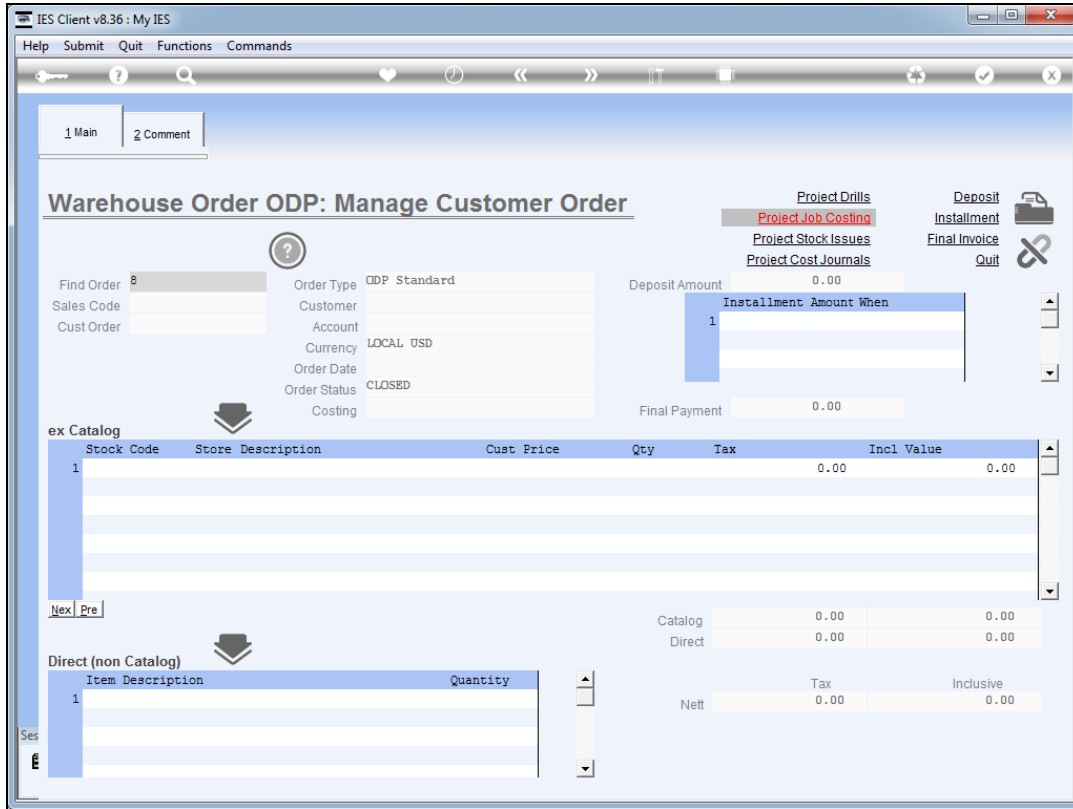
IES Client v8.36 : My IES

Help Submit Quit Functions Commands

1 Main
2 Comment

Warehouse Order ODP: Manage Customer Order

Project Drills
Project Job Costing
Project Stock Issues
Project Cost Journals

Deposit
Installment
Final Invoice
Quit

Find Order 8
Sales Code
Cust Order

Order Type ODP Standard
Customer
Account
Currency LOCAL USD
Order Date
Order Status CLOSED
Costing

Deposit Amount 0.00

| | Installment | Amount | When |
|---|---|---|---|
| 1 | | | |

Final Payment 0.00

ex Catalog

| | Stock Code | Store Description | Cust Price | Qty | Tax | Incl Value |
|---|---|---|---|---|---|---|
| 1 | | | | | 0.00 | 0.00 |

Nex Pre

Catalog 0.00 0.00
Direct 0.00 0.00

Direct (non Catalog)

| | Item Description | Quantity |
|---|---|---|
| 1 | | |

Tax Inclusive
Nett 0.00 0.00

Ses